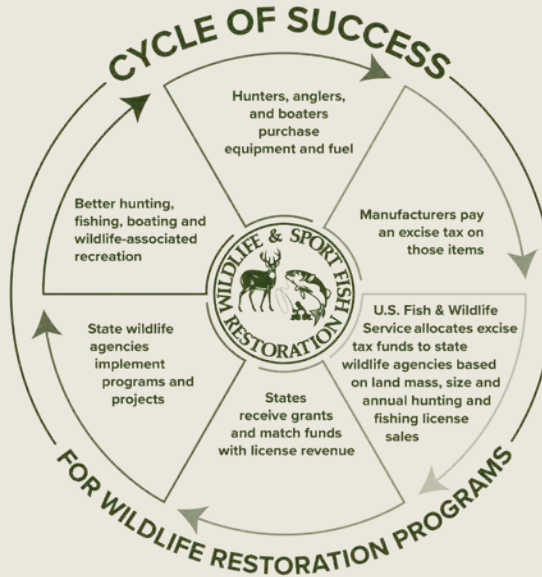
CYCLE OF SUCCESS

Hunters, anglers, and boaters purchase equipment and fuel

Manufacturers pay an excise tax on those items

U.S. Fish & Wildlife Service allocates excise tax funds to state wildlife agencies based on land mass, size and annual hunting and fishing license sales

States receive grants and match funds with license revenue

State wildlife agencies implement programs and projects

Better hunting, fishing, boating and wildlife-associated recreation

WILDLIFE & SPORT FISH RESTORATION

FOR WILDLIFE RESTORATION PROGRAMS